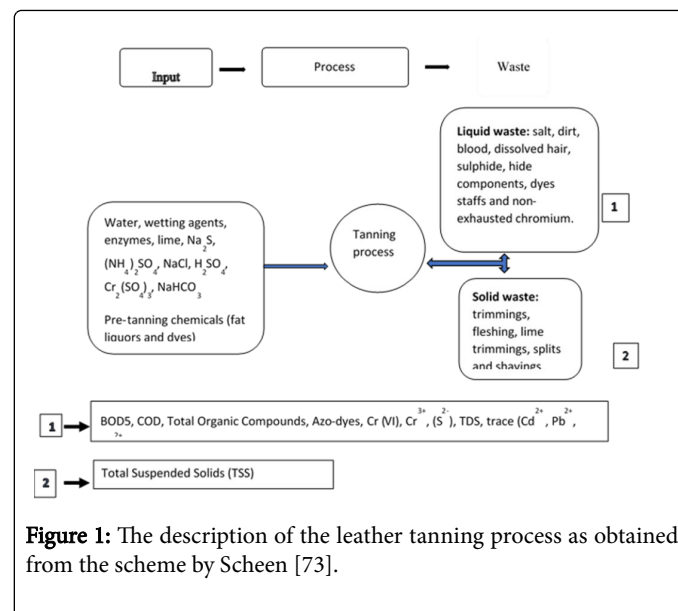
Input

Process

Waste

Liquid waste: salt, dirt, blood, dissolved hair, sulphide, hide components, dyes staffs and non-exhausted chromium.

1

Water, wetting agents, enzymes, lime, $Na_2S$, $(NH_4)_2SO_4$, NaCl, $H_2SO_4$, $Cr_2(SO)_3$, $NaHCO_3$

Pre-tanning chemicals (fat liquors and dyes)

Tanning process

Solid waste: trimmings, fleshing, lime trimmings, splits and shavings

2

1

BOD5, COD, Total Organic Compounds, Azo-dyes, Cr (VI), $Cr^{3+}$, $(S^{2-})$, TDS, trace ($Cd^{2+}$, $Pb^{2+}$, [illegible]

2

Total Suspended Solids (TSS)

Figure 1: The description of the leather tanning process as obtained from the scheme by Scheen [73].